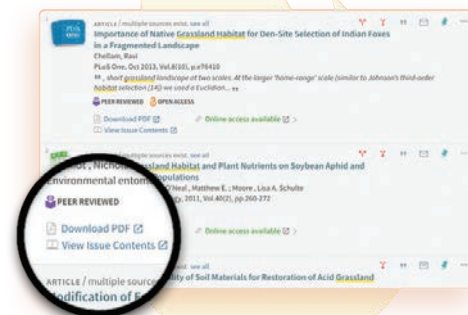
ARTICLE / multiple sources exist. see all

Importance of Native Grassland Habitat for Den-Site Selection of Indian Foxes in a Fragmented Landscape

Chellam, Ravi

PLoS One, Oct 2013, Vol.8(10), p.e76410

... short grassland landscape of two scales. At the larger 'home-range' scale (similar to Johnson's third-order habitat selection (34)) we used a Euclidian... ...

PEER REVIEWED OPEN ACCESS

Download PDF

View Issue Contents

Online access available

ARTICLE / multiple sources exist. see all

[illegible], Nichol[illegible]ssland Habitat and Plant Nutrients on Soybean Aphid and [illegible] Environmental entomo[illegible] Populations

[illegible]'Neal, Matthew E. ; Moore, Lisa A. Schulte

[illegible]gy, 2011, Vol.40(2), pp.260-272

PEER REVIEWED

Download PDF

View Issue Contents

Online access available

ARTICLE / multiple sources exist. see all

Modification of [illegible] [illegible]ity of Soil Materials for Restoration of Acid Grassland